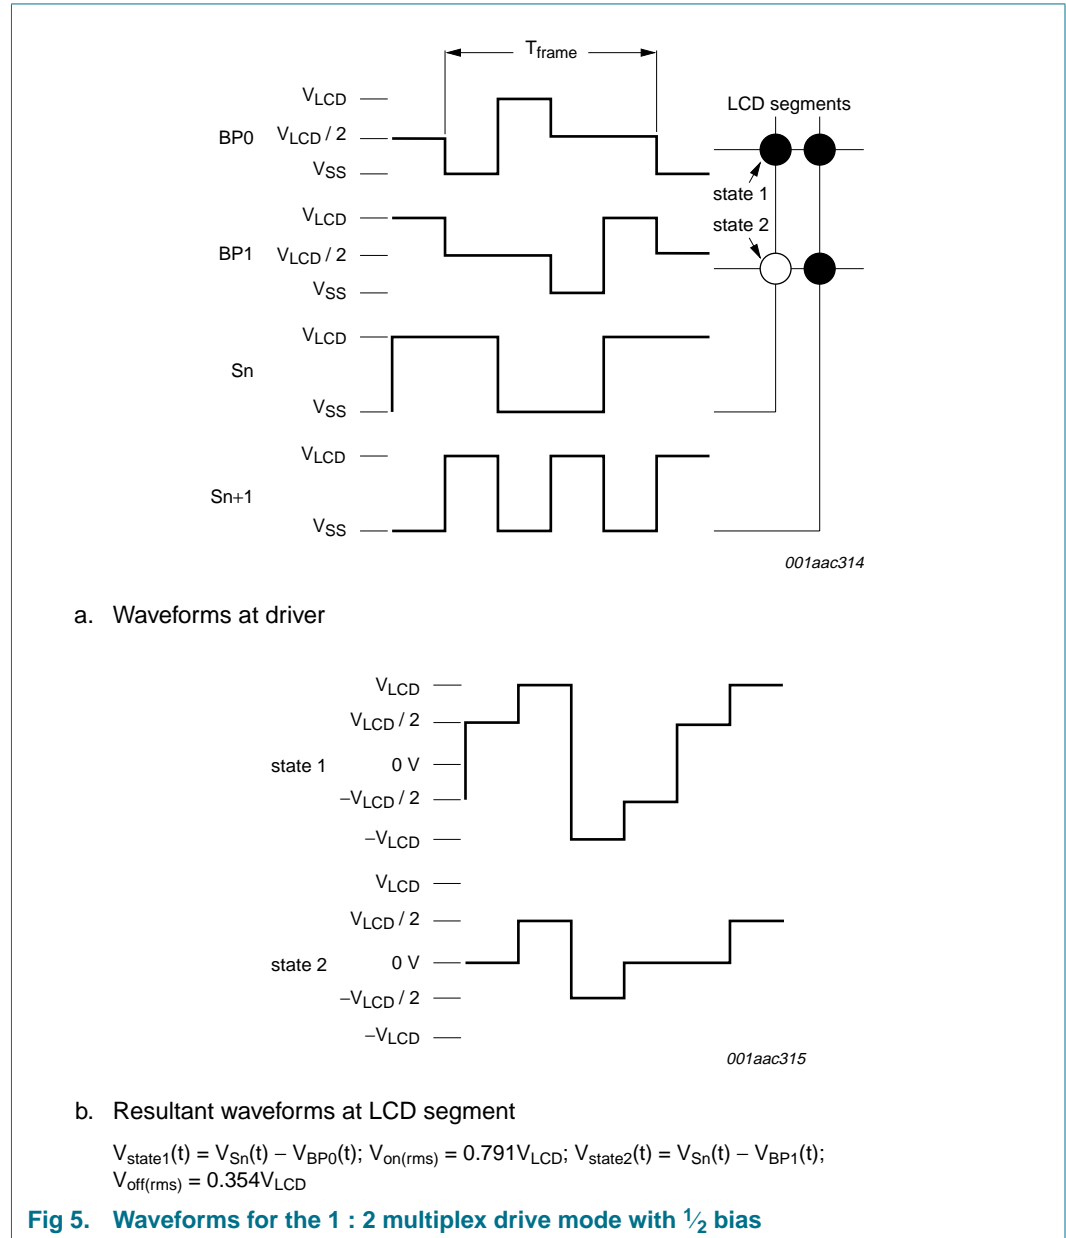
$T_{frame}$

LCD segments

BP0 $V_{LCD}$ $V_{LCD}/2$ $V_{SS}$

state 1

state 2

BP1 $V_{LCD}$ $V_{LCD}/2$ $V_{SS}$

Sn $V_{LCD}$ $V_{SS}$

Sn+1 $V_{LCD}$ $V_{SS}$

001aac314

a. Waveforms at driver

state 1 $V_{LCD}$ $V_{LCD}/2$ 0 V $-V_{LCD}/2$ $-V_{LCD}$

state 2 $V_{LCD}$ $V_{LCD}/2$ 0 V $-V_{LCD}/2$ $-V_{LCD}$

001aac315

b. Resultant waveforms at LCD segment

$V_{state1}(t) = V_{Sn}(t) - V_{BP0}(t)$; $V_{on(rms)} = 0.791V_{LCD}$; $V_{state2}(t) = V_{Sn}(t) - V_{BP1}(t)$; $V_{off(rms)} = 0.354V_{LCD}$

Fig 5. Waveforms for the 1 : 2 multiplex drive mode with $\frac{1}{2}$ bias